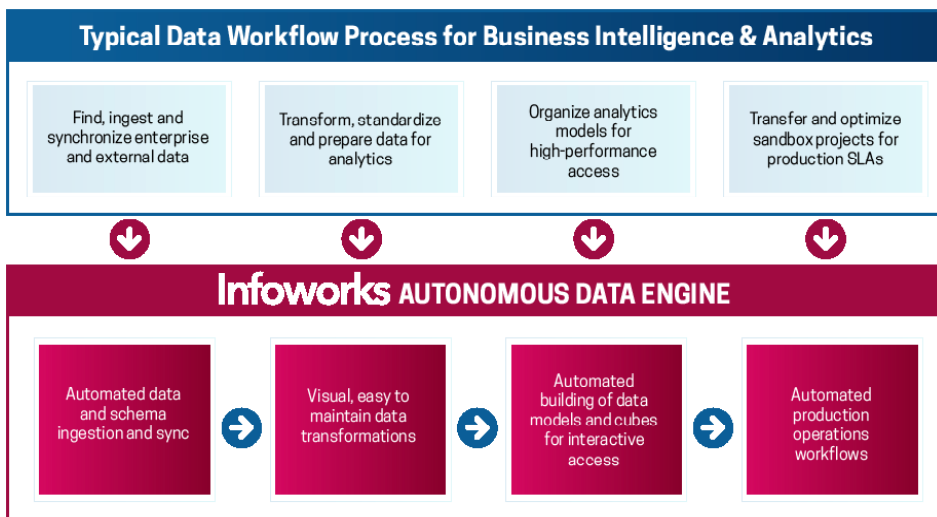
Typical Data Workflow Process for Business Intelligence & Analytics

Find, ingest and synchronize enterprise and external data

Transform, standardize and prepare data for analytics

Organize analytics models for high-performance access

Transfer and optimize sandbox projects for production SLAs

Infoworks AUTONOMOUS DATA ENGINE

Automated data and schema ingestion and sync

Visual, easy to maintain data transformations

Automated building of data models and cubes for interactive access

Automated production operations workflows